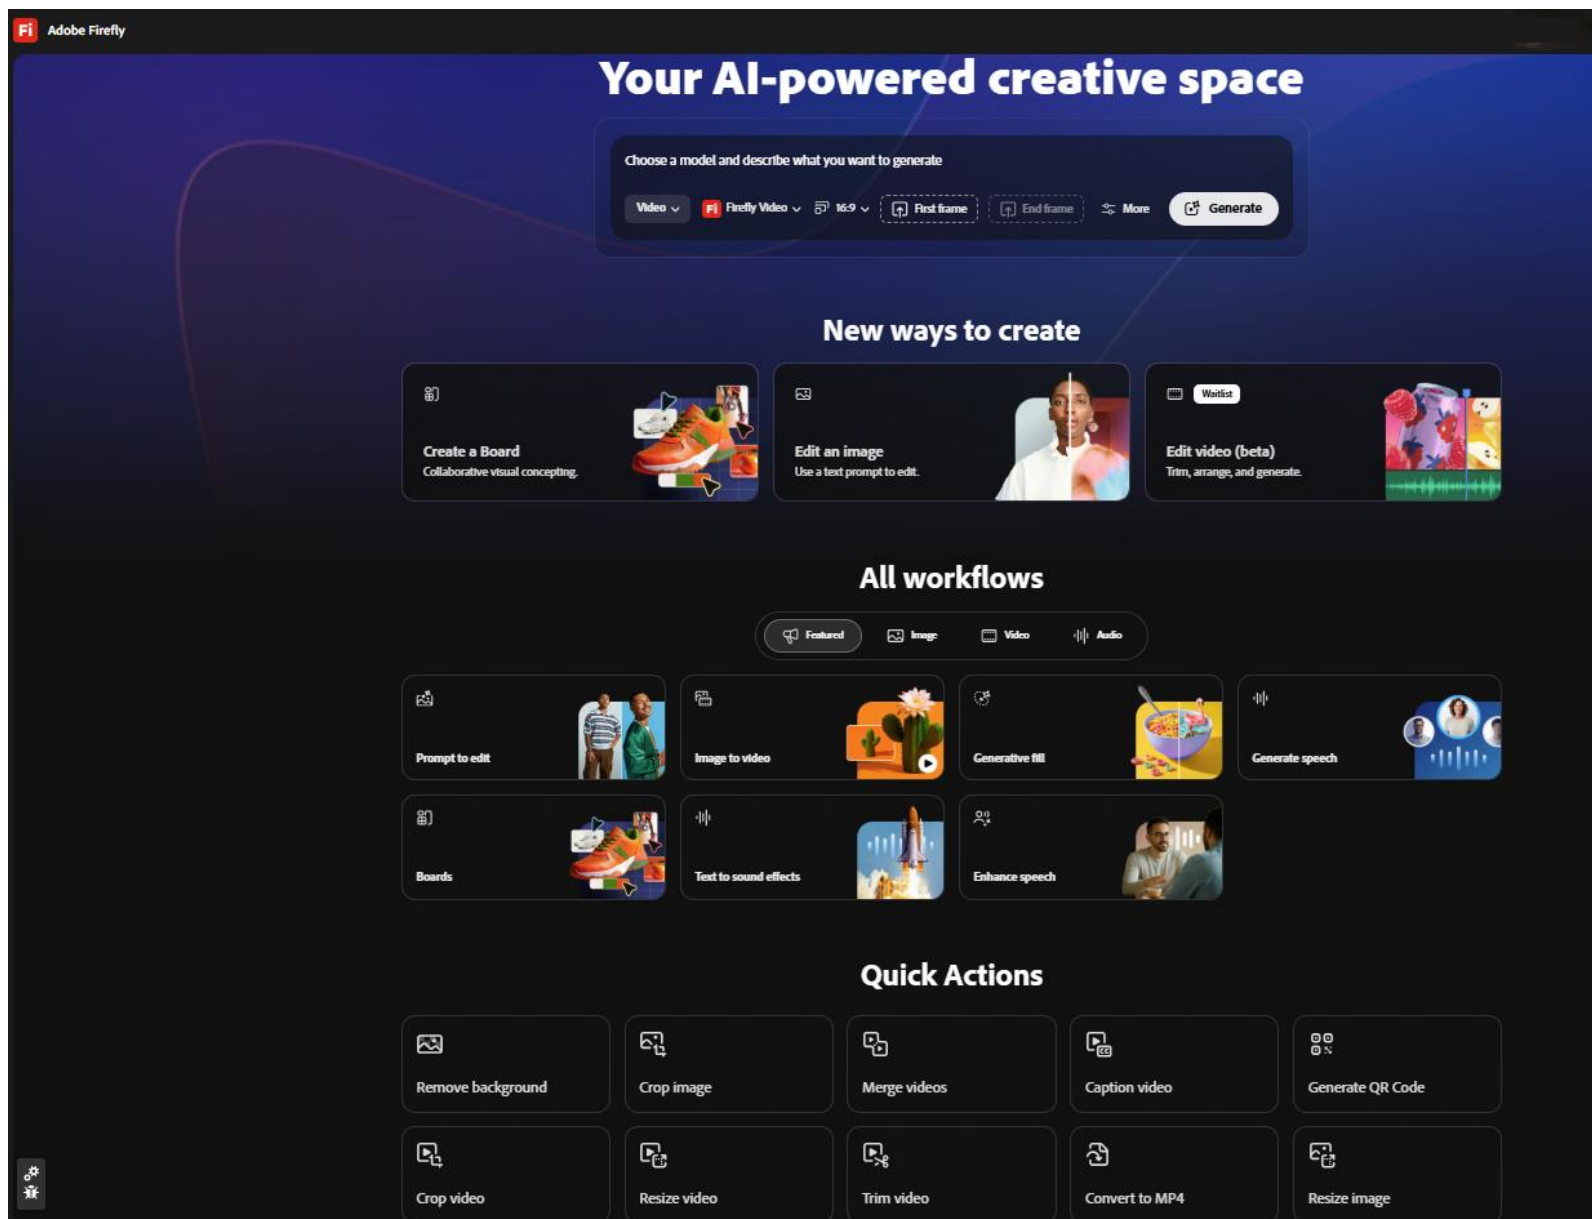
Fi Adobe Firefly

Your AI-powered creative space

Choose a model and describe what you want to generate

Video Fi Firefly Video 16:9 First frame End frame More Generate

New ways to create

Create a Board
Collaborative visual concepting.

Edit an image
Use a text prompt to edit.

Waitlist
Edit video (beta)
Trim, arrange, and generate.

All workflows

Featured Image Video Audio

Prompt to edit

Image to video

Generative fill

Generate speech

Boards

Text to sound effects

Enhance speech

Quick Actions

Remove background

Crop image

Merge videos

Caption video

Generate QR Code

Crop video

Resize video

Trim video

Convert to MP4

Resize image